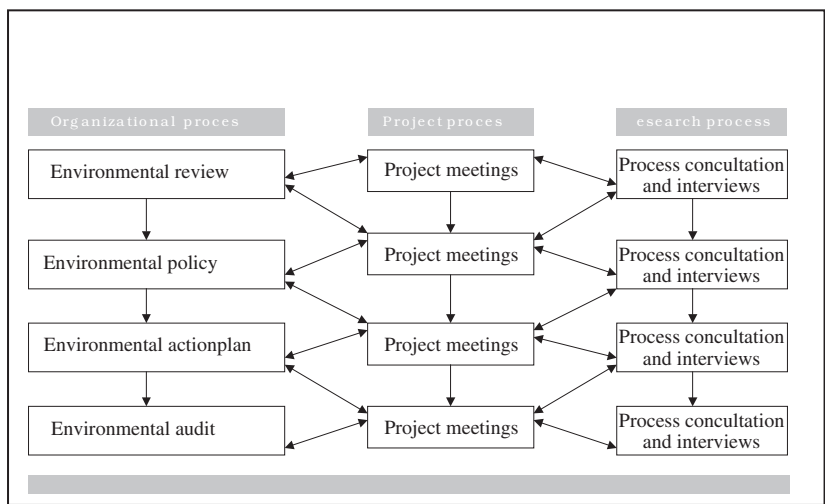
Organizational proces

Project proces

esearch process

Environmental review

Environmental policy

Environmental actionplan

Environmental audit

Project meetings

Project meetings

Project meetings

Project meetings

Process concultation and interviews

Process concultation and interviews

Process concultation and interviews

Process concultation and interviews